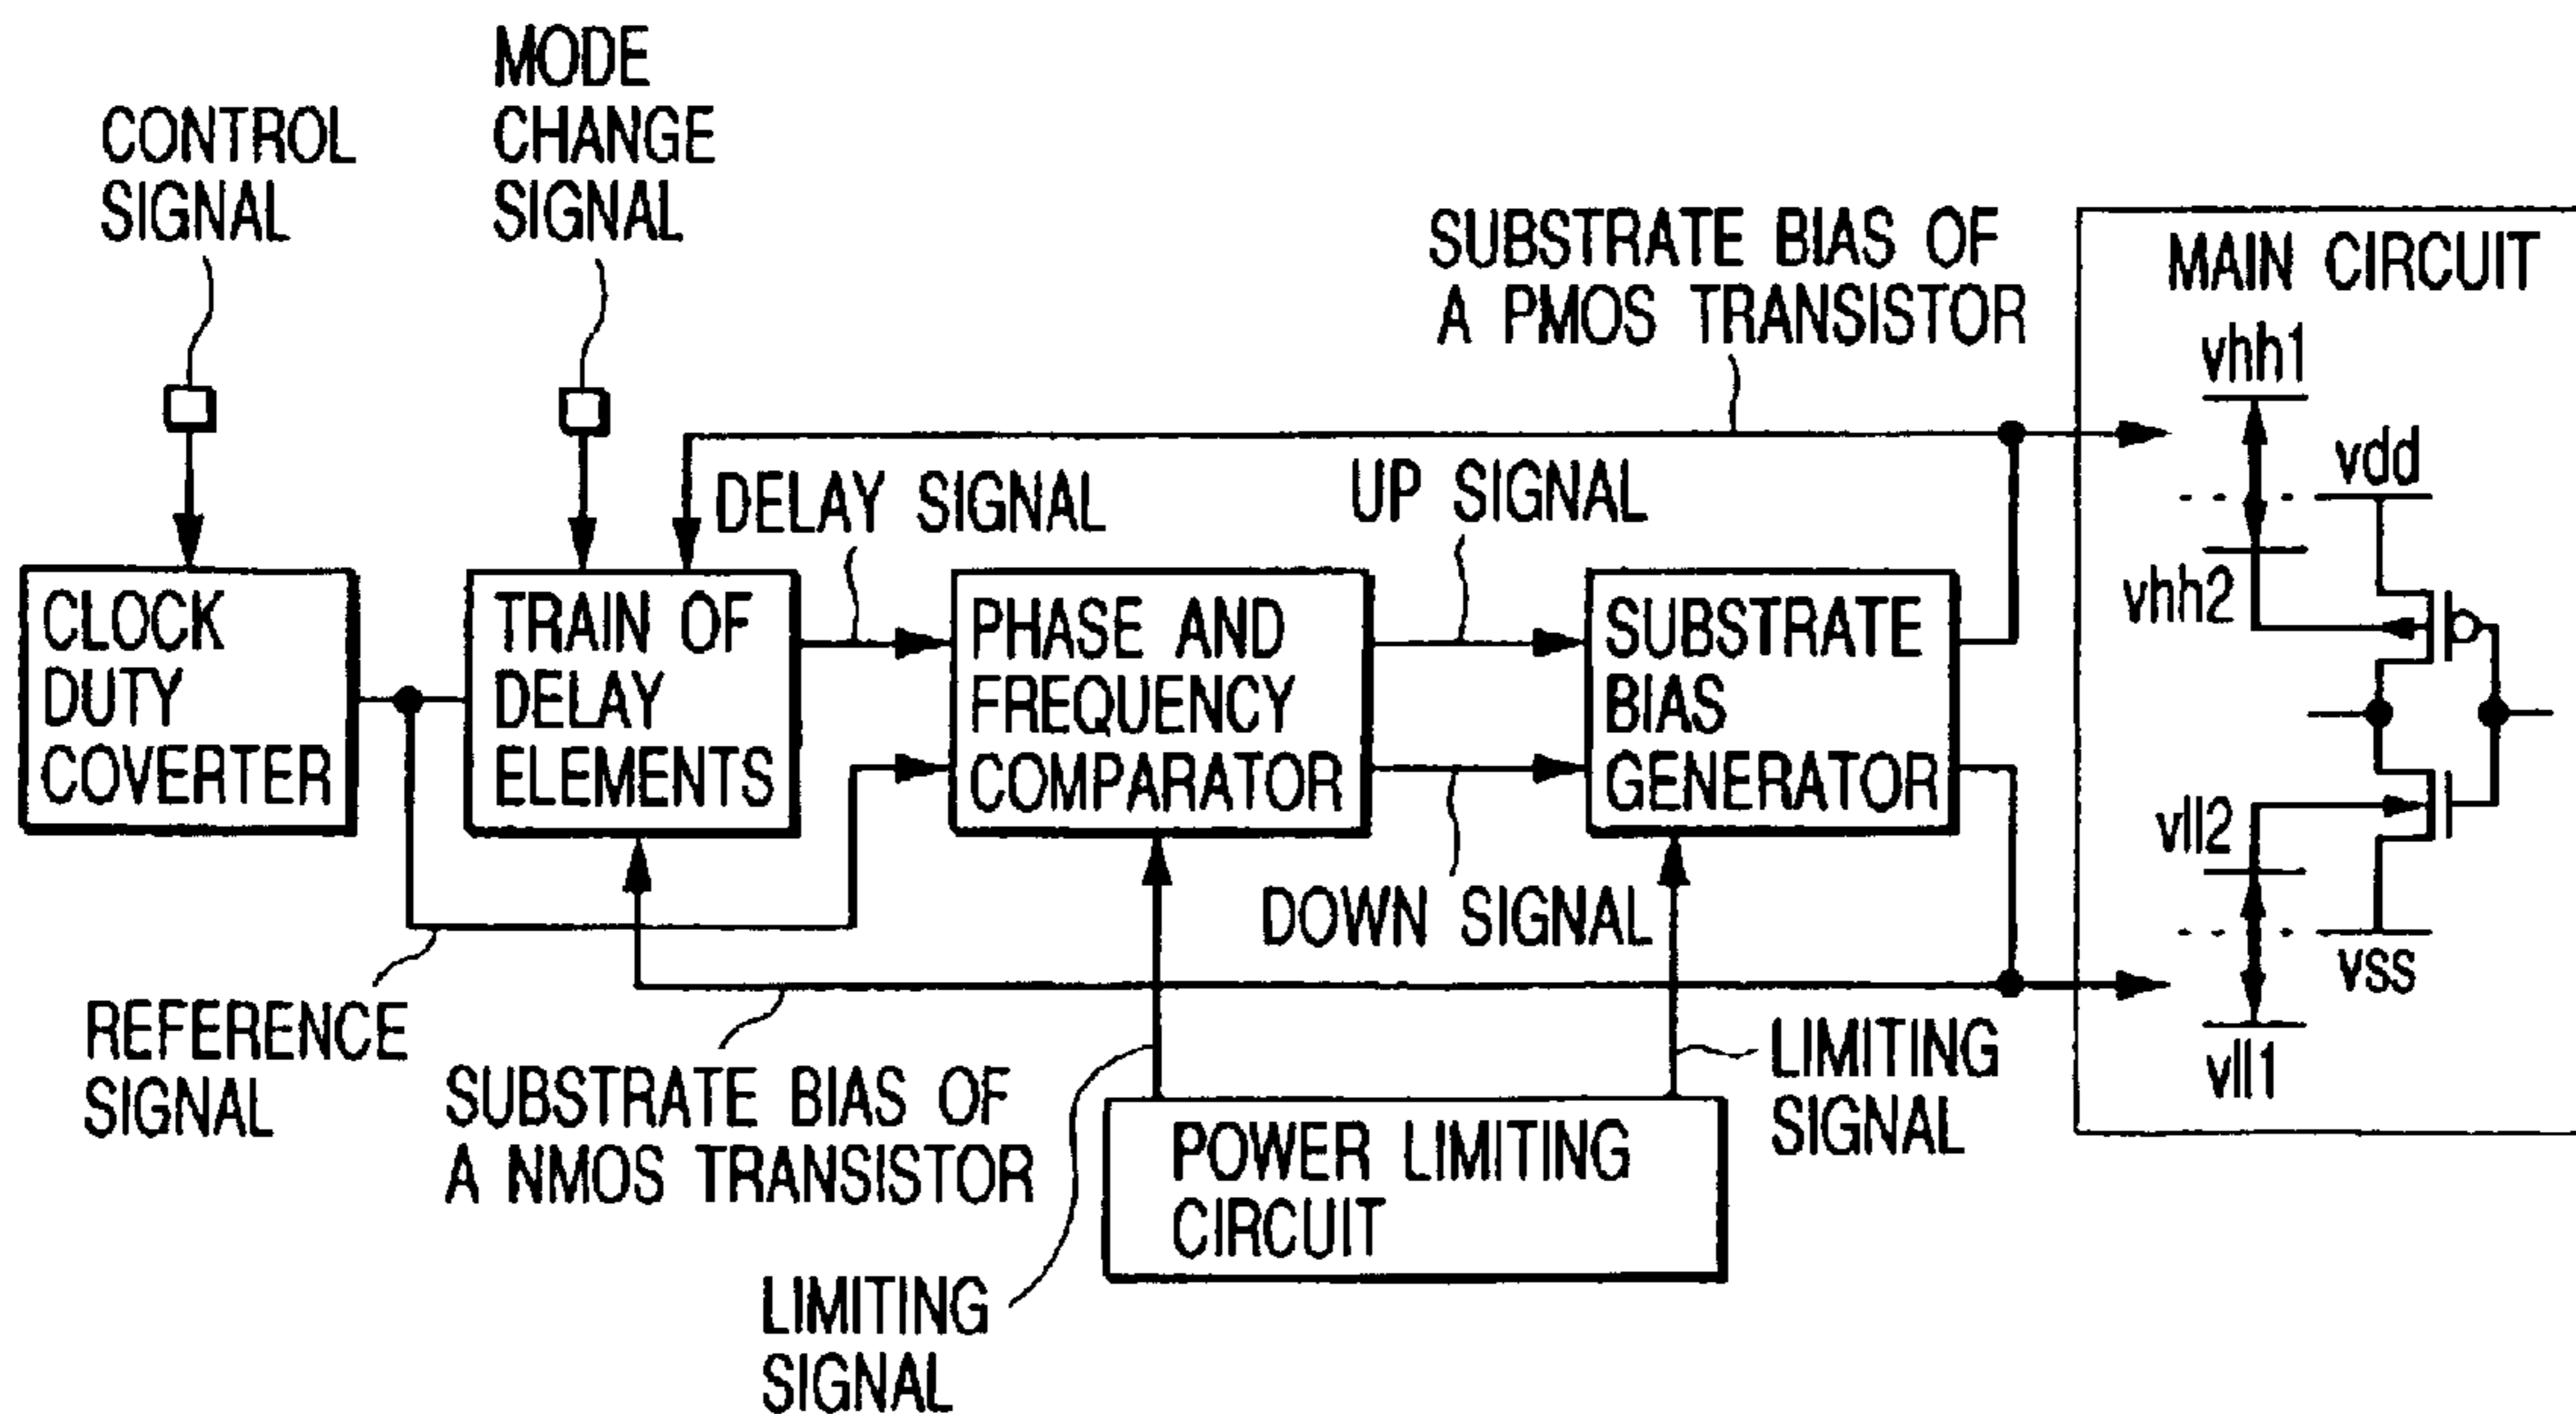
CONTROL SIGNAL

MODE CHANGE SIGNAL

SUBSTRATE BIAS OF A PMOS TRANSISTOR

MAIN CIRCUIT

vhh1

vdd

DELAY SIGNAL

UP SIGNAL

vhh2

CLOCK DUTY COVERTER

TRAIN OF DELAY ELEMENTS

PHASE AND FREQUENCY COMPARATOR

SUBSTRATE BIAS GENERATOR

vll2

DOWN SIGNAL

vss

REFERENCE SIGNAL

SUBSTRATE BIAS OF A NMOS TRANSISTOR

LIMITING SIGNAL

vll1

POWER LIMITING CIRCUIT

LIMITING SIGNAL